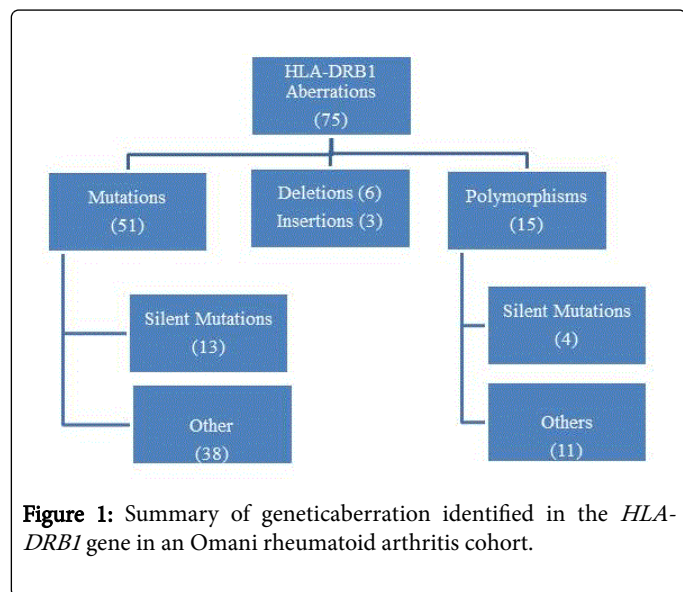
HLA-DRB1 Aberrations
(75)

Mutations
(51)

Deletions (6)
Insertions (3)

Polymorphisms
(15)

Silent Mutations
(13)

Other
(38)

Silent Mutations
(4)

Others
(11)

Figure 1: Summary of geneticaberration identified in the HLA-DRB1 gene in an Omani rheumatoid arthritis cohort.